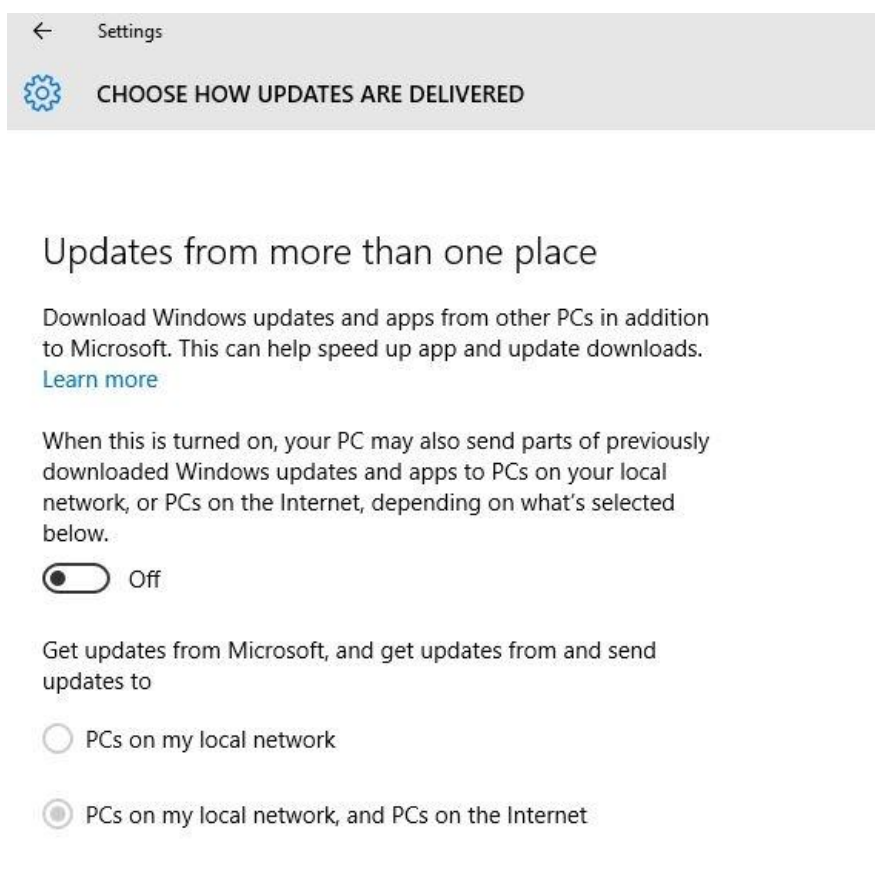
← Settings

CHOOSE HOW UPDATES ARE DELIVERED

Updates from more than one place

Download Windows updates and apps from other PCs in addition to Microsoft. This can help speed up app and update downloads. Learn more

When this is turned on, your PC may also send parts of previously downloaded Windows updates and apps to PCs on your local network, or PCs on the Internet, depending on what's selected below.

Off

Get updates from Microsoft, and get updates from and send updates to

PCs on my local network

PCs on my local network, and PCs on the Internet